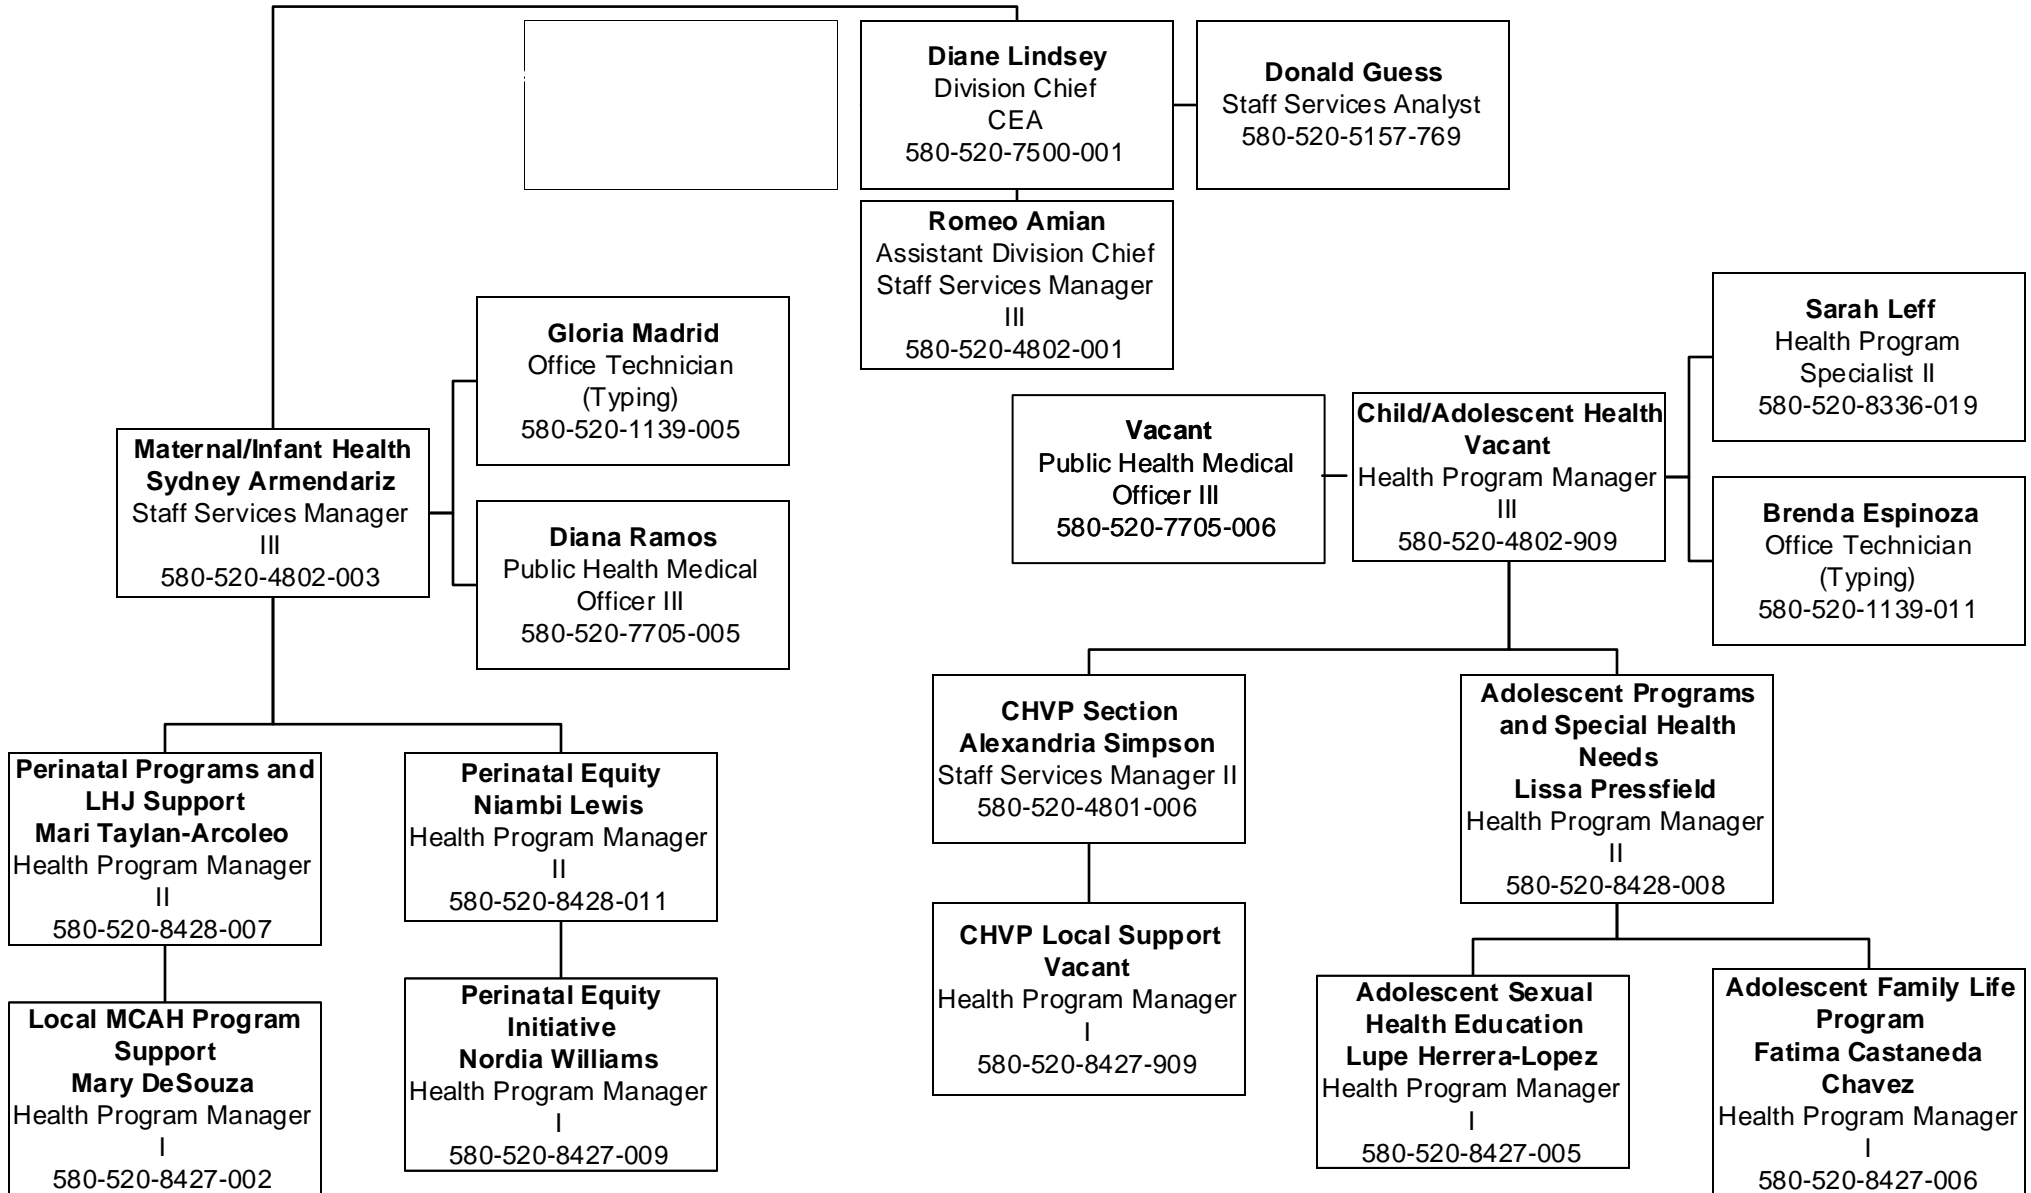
Diane Lindsey
Division Chief
CEA
580-520-7500-001

Donald Guess
Staff Services Analyst
580-520-5157-769

Romeo Amian
Assistant Division Chief
Staff Services Manager III
580-520-4802-001

Gloria Madrid
Office Technician (Typing)
580-520-1139-005

Maternal/Infant Health
Sydney Armendariz
Staff Services Manager III
580-520-4802-003

Diana Ramos
Public Health Medical Officer III
580-520-7705-005

Sarah Leff
Health Program Specialist II
580-520-8336-019

Vacant
Public Health Medical Officer III
580-520-7705-006

Child/Adolescent Health
Vacant
Health Program Manager III
580-520-4802-909

Brenda Espinoza
Office Technician (Typing)
580-520-1139-011

Perinatal Programs and LHJ Support
Mari Taylan-Arcoleo
Health Program Manager II
580-520-8428-007

Perinatal Equity
Niambi Lewis
Health Program Manager II
580-520-8428-011

CHVP Section
Alexandria Simpson
Staff Services Manager II
580-520-4801-006

Adolescent Programs and Special Health Needs
Lissa Pressfield
Health Program Manager II
580-520-8428-008

Local MCAH Program Support
Mary DeSouza
Health Program Manager I
580-520-8427-002

Perinatal Equity Initiative
Nordia Williams
Health Program Manager I
580-520-8427-009

CHVP Local Support
Vacant
Health Program Manager I
580-520-8427-909

Adolescent Sexual Health Education
Lupe Herrera-Lopez
Health Program Manager I
580-520-8427-005

Adolescent Family Life Program
Fatima Castaneda Chavez
Health Program Manager I
580-520-8427-006